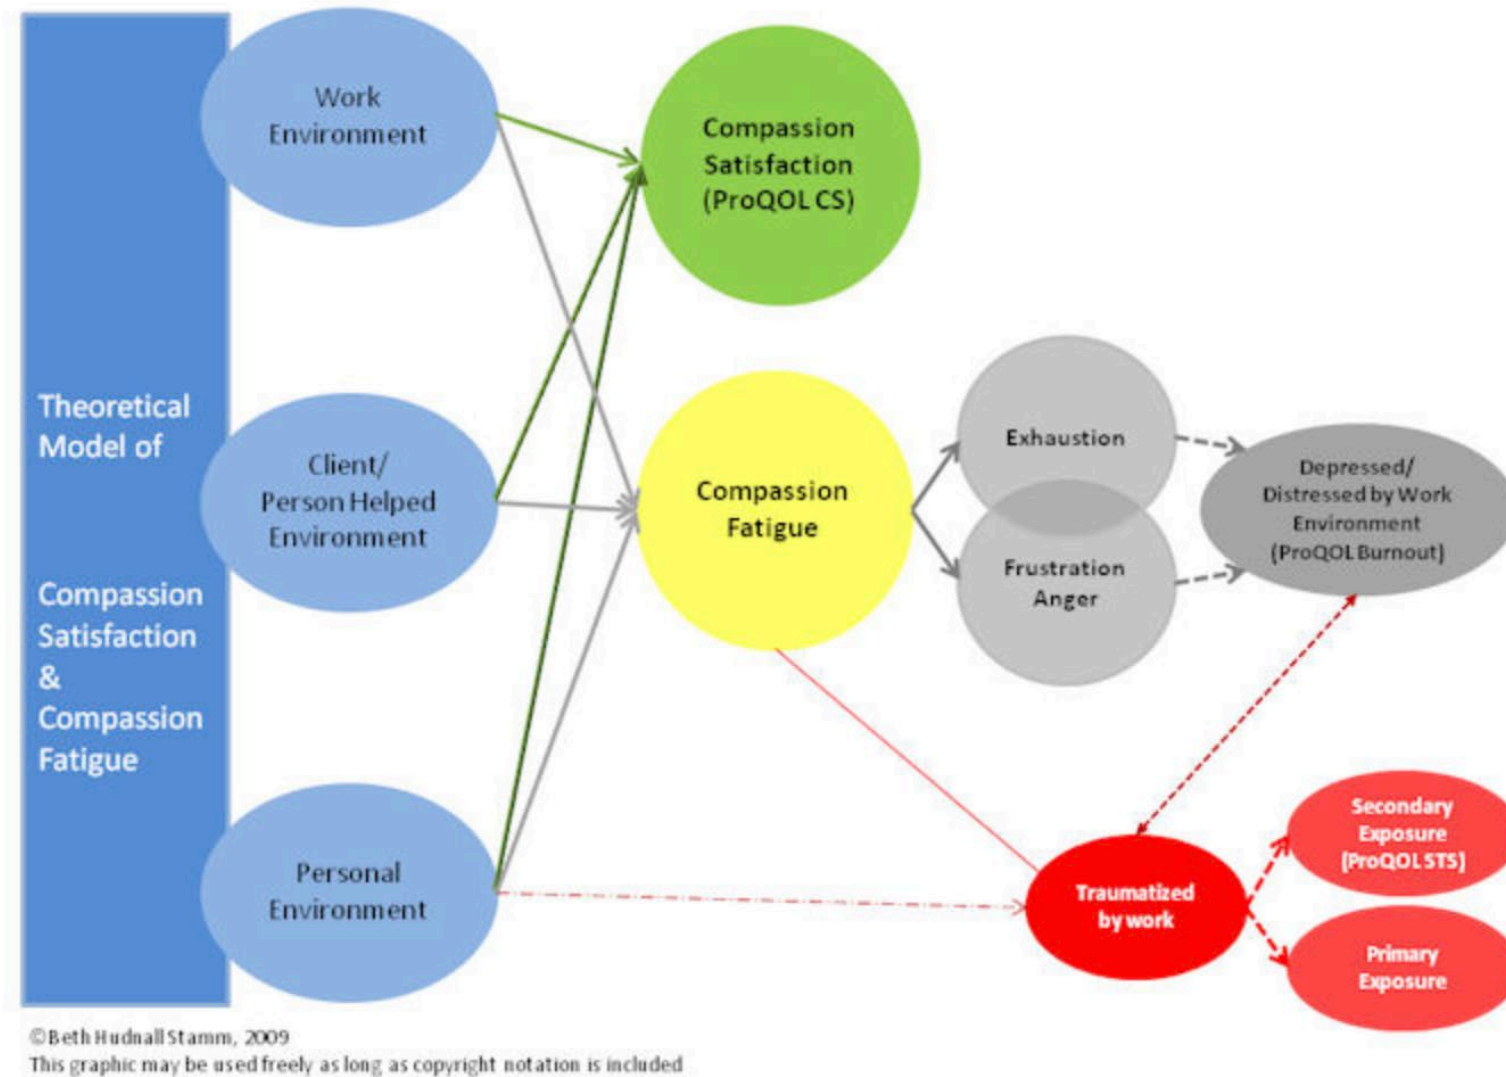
Theoretical Model of

Compassion Satisfaction & Compassion Fatigue

Work Environment

Client/ Person Helped Environment

Personal Environment

Compassion Satisfaction (ProQOL CS)

Compassion Fatigue

Exhaustion

Frustration Anger

Depressed/ Distressed by Work Environment (ProQOL Burnout)

Traumatized by work

Secondary Exposure (ProQOL STS)

Primary Exposure

©Beth Hudnall Stamm, 2009
This graphic may be used freely as long as copyright notation is included